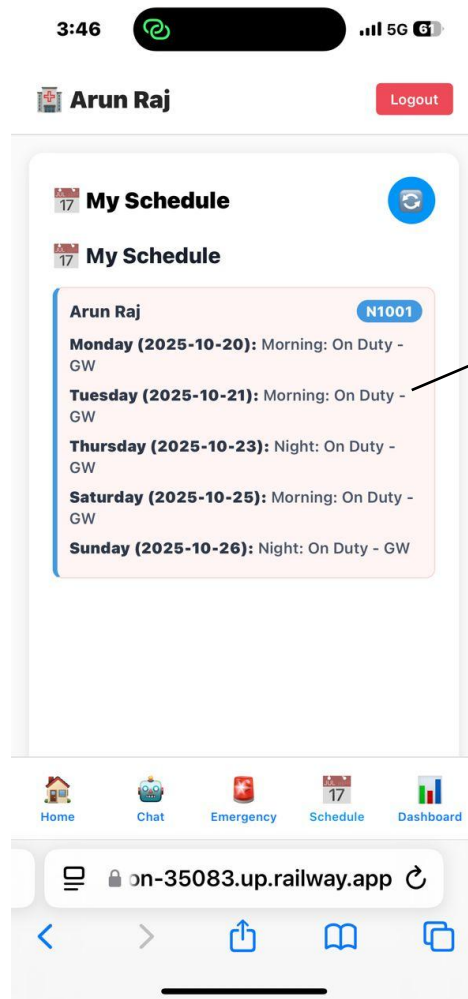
3:46

5G 61

Arun Raj

Logout

17 My Schedule

17 My Schedule

Arun Raj

N1001

**Monday (2025-10-20):** Morning: On Duty - GW

**Tuesday (2025-10-21):** Morning: On Duty - GW

**Thursday (2025-10-23):** Night: On Duty - GW

**Saturday (2025-10-25):** Morning: On Duty - GW

**Sunday (2025-10-26):** Night: On Duty - GW

Home

Chat

Emergency

17 Schedule

Dashboard

on-35083.up.railway.app